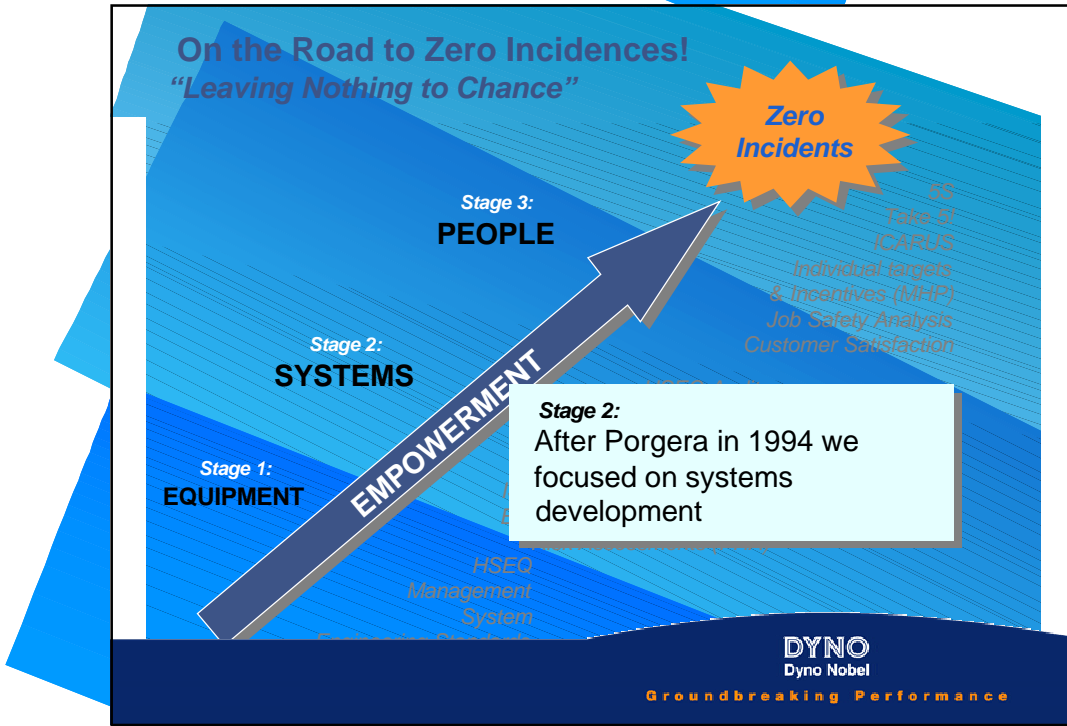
On the Road to Zero Incidences!
"Leaving Nothing to Chance"

Zero Incidents

5S
Take 5!
ICARUS
Individual targets
& Incentives (MHP)
Job Safety Analysis
Customer Satisfaction

Stage 3:
PEOPLE

Stage 2:
SYSTEMS

Stage 1:
EQUIPMENT

EMPOWERMENT

Stage 2:
After Porgera in 1994 we focused on systems development

HSEQ
Management
System
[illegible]

DYNO
Dyno Nobel
Groundbreaking Performance